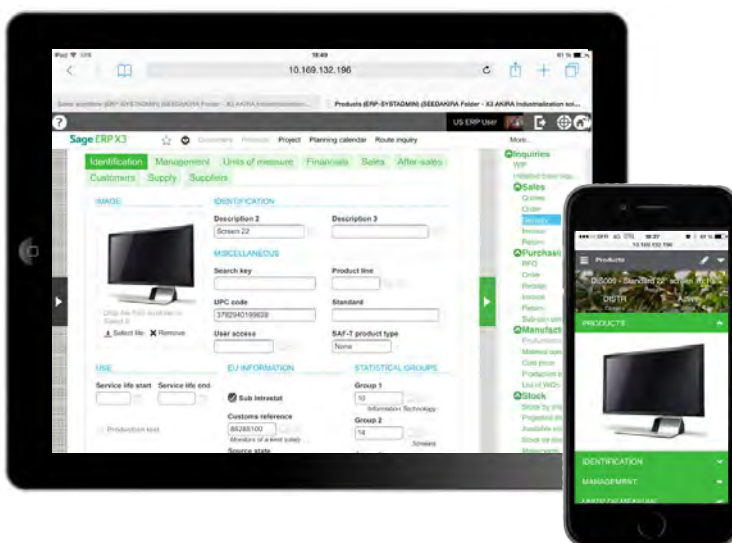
iPad 18:49
10.169.132.196

Sales condition (ERP-SYSTADMIN) (SEEDAKIRA Folder - X3 AKIRA Industrialization...
Products (ERP-SYSTADMIN) (SEEDAKIRA Folder - X3 AKIRA Industrialization sol...

?
US ERP User

Sage ERP X3
Customers Products Project Planning calendar Route inquiry
More...

Identification Management Units of measure Financials Sales After-sales Customers Supply Suppliers

IMAGE
IDENTIFICATION
Description 2
Screen 22
Description 3

MISCELLANEOUS
Search key
Product line
UPC code
3792940189938
Standard
User access
SAF-T product type
None

Drop file here or Select it
Select file Remove

USE
Service life start
Service life end
Production test

EU INFORMATION
Sub intrastat
Customs reference
85285100
Monitors of a kind solely
Source state

STATISTICAL GROUPS
Group 1
10
Information Technology
Group 2
14
Screens

Inquiries
WIP
Sales
Quotes
Order
Delivery
Invoice
Return
Purchase
RFQ
Order
Receipt
Invoice
Return
Manufact
Production
Cost price
Stock

Products
DIS009 - Standard 22" screen
DISTRI
Active
PRODUCTS
IDENTIFICATION
MANAGEMENT
UNITS OF MEASURE